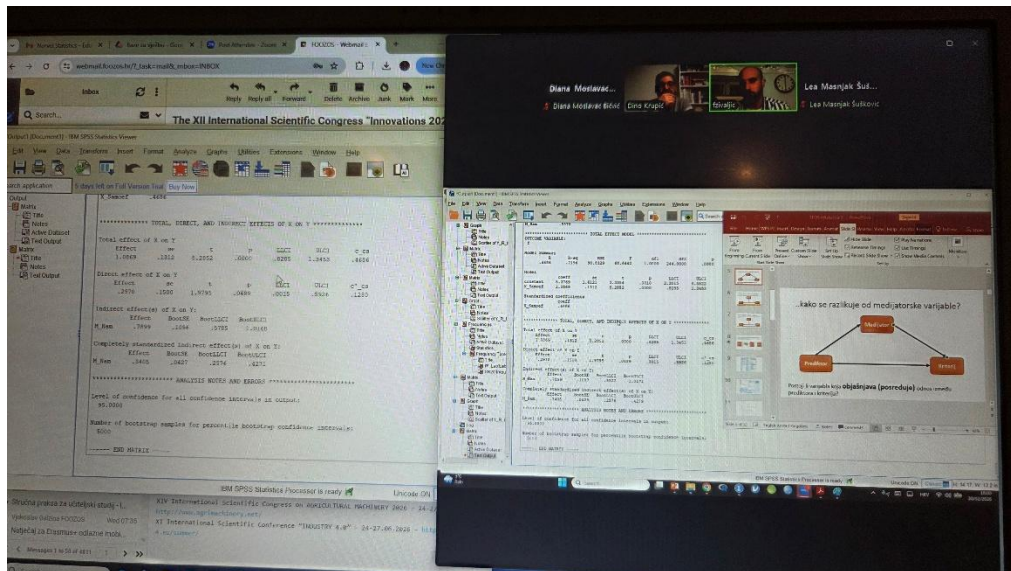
Nunez Jdelicht - Edu | Best in spillier - Gene | Best Attendant - Outed | FOOZOS - Webmail

webmail.foozos.hr/?_task=mail&_mbox=INBOX

Inbox

Reply Reply all Forward Delete Archive Junk Mark More

Search...

The XII International Scientific Congress "Innovations 202

Output1 [Document1] - IBM SPSS Statistics Viewer

File Edit View Data Transform Insert Format Analyze Graphs Utilities Extensions Window Help

5 days left on Full Version Trial Buy Now

Output
Matrix
Title
Notes
Active Dataset
Text Output
Matrix
Title
Notes
Text Output

************ TOTAL, DIRECT, AND INDIRECT EFFECTS OF X ON Y ************

Total effect of X on Y

| Effect | se | t | p | LLCI | ULCI | c_cs |
|---|---|---|---|---|---|---|
| 1.0969 | .3310 | 3.2552 | .0000 | .0285 | 1.3453 | .5606 |

Direct effect of X on Y

| Effect | se | t | p | LLCI | ULCI | c'_cs |
|---|---|---|---|---|---|---|
| .2476 | .1580 | 1.9790 | .0486 | .0025 | .5926 | .1250 |

Indirect effect(s) of X on Y:

| | Effect | BootSE | BootLLCI | BootULCI |
|---|---|---|---|---|
| M_Nam | .7899 | .1284 | .5785 | 1.0148 |

Completely standardized indirect effect(s) of X on Y:

| | Effect | BootSE | BootLLCI | BootULCI |
|---|---|---|---|---|
| M_Nam | .3405 | .0627 | .2276 | .4271 |

************ ANALYSIS NOTES AND ERRORS ************

Level of confidence for all confidence intervals in output:
95.0000

Number of bootstrap samples for percentile bootstrap confidence intervals:
5000

------ END MATRIX -----

IBM SPSS Statistics Processor is ready | Unicode ON

Stručna praksa za učiteljski studij
Vjekoslav Galzina FOOZOS Wed 07:36
Natječaj za Erasmus+ odlazne mobi...
Messages 1 to 50 of 4811

XIV International Scientific Congress on AGRICULTURAL MACHINERY 2026
XI International Scientific Conference "INDUSTRY 4.0" - 24-27.06.2026

Diana Mostavac...
Diana Mostavac Bičvić
Dino Krupić
Lea Masnjak Šuš...
Lea Masnjak Šušković

*Output Document] - IBM SPSS Statistics Viewer

TOTAL EFFECT MODEL
OUTCOME VARIABLE:

************ TOTAL, DIRECT, AND INDIRECT EFFECTS OF X ON Y ************

************ ANALYSIS NOTES AND ERRORS ************

END MATRIX

...kako se razlikuje od medijatorske varijable?

Medijator
Prediktor
Kriterij

Prediktor ili varijabla koja objašnjava (posreduje) odnos između prediktora i kriterija

IBM SPSS Statistics Processor is ready | Unicode ON